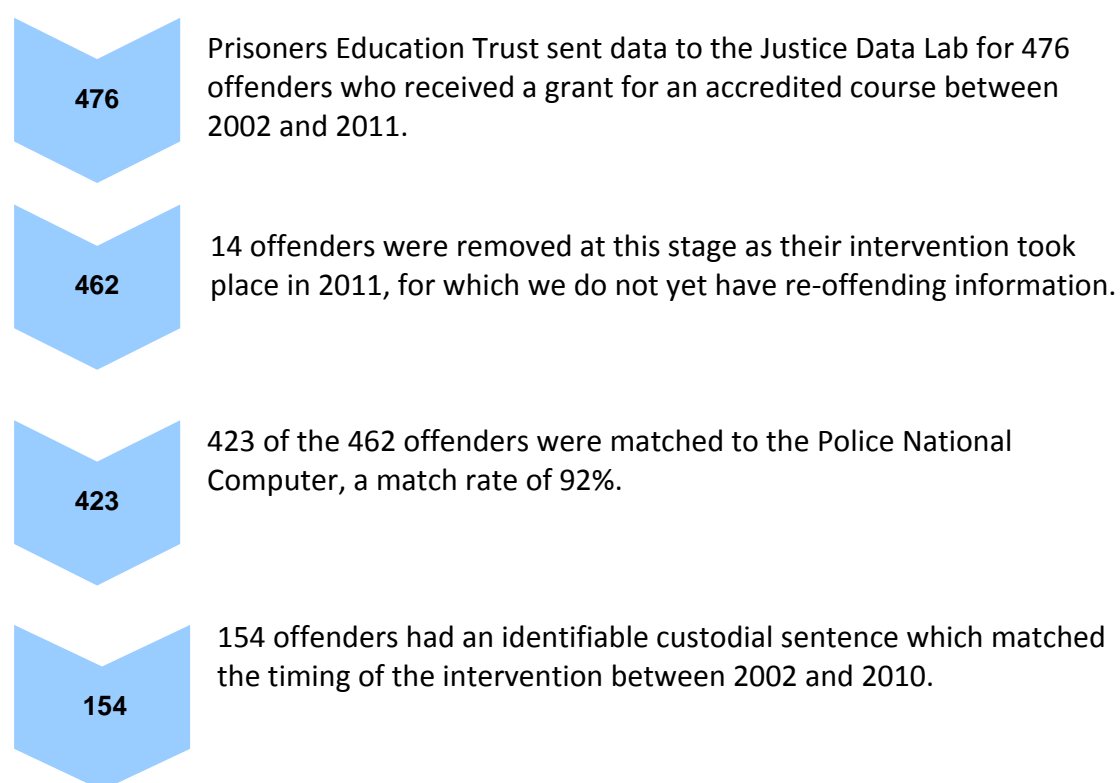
476

Prisoners Education Trust sent data to the Justice Data Lab for 476 offenders who received a grant for an accredited course between 2002 and 2011.

462

14 offenders were removed at this stage as their intervention took place in 2011, for which we do not yet have re-offending information.

423

423 of the 462 offenders were matched to the Police National Computer, a match rate of 92%.

154

154 offenders had an identifiable custodial sentence which matched the timing of the intervention between 2002 and 2010.